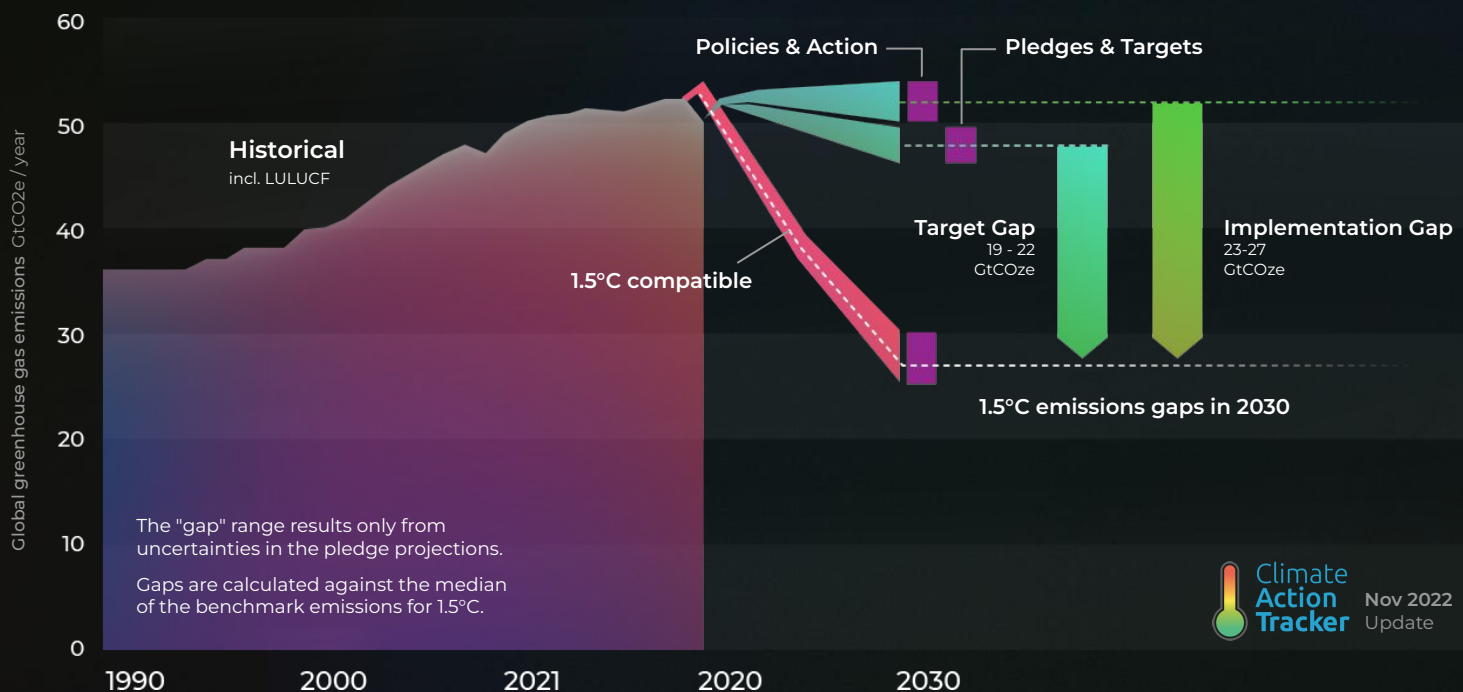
60

50

40

30

20

10

0

Global greenhouse gas emissions GtCO2e / year

Historical
incl. LULUCF

Policies & Action

Pledges & Targets

1.5°C compatible

Target Gap
19 - 22
GtCOze

Implementation Gap
23-27
GtCOze

1.5°C emissions gaps in 2030

The "gap" range results only from uncertainties in the pledge projections.

Gaps are calculated against the median of the benchmark emissions for 1.5°C.

Climate Action Tracker

Nov 2022
Update

1990

2000

2021

2020

2030